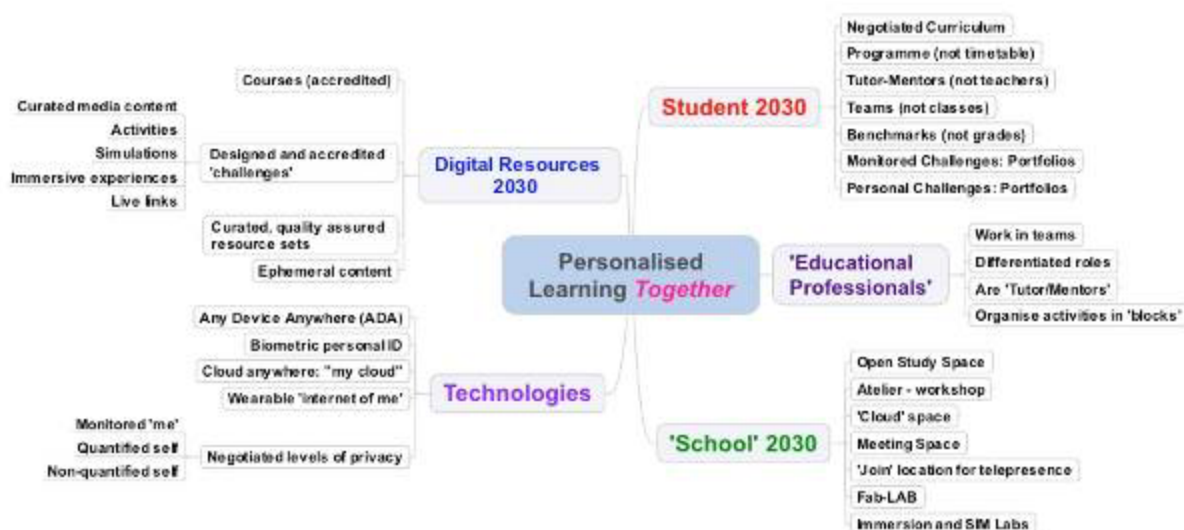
Personalised Learning Together

Student 2030

Negotiated Curriculum

Programme (not timetable)

Tutor-Mentors (not teachers)

Teams (not classes)

Benchmarks (not grades)

Monitored Challenges: Portfolios

Personal Challenges: Portfolios

'Educational Professionals'

Work in teams

Differentiated roles

Are 'Tutor/Mentors'

Organise activities in 'blocks'

'School' 2030

Open Study Space

Atelier - workshop

'Cloud' space

Meeting Space

'Join' location for telepresence

Fab-LAB

Immersion and SIM Labs

Digital Resources 2030

Courses (accredited)

Designed and accredited 'challenges'

Curated media content

Activities

Simulations

Immersive experiences

Live links

Curated, quality assured resource sets

Ephemeral content

Technologies

Any Device Anywhere (ADA)

Biometric personal ID

Cloud anywhere: "my cloud"

Wearable 'internet of me'

Negotiated levels of privacy

Monitored 'me'

Quantified self

Non-quantified self